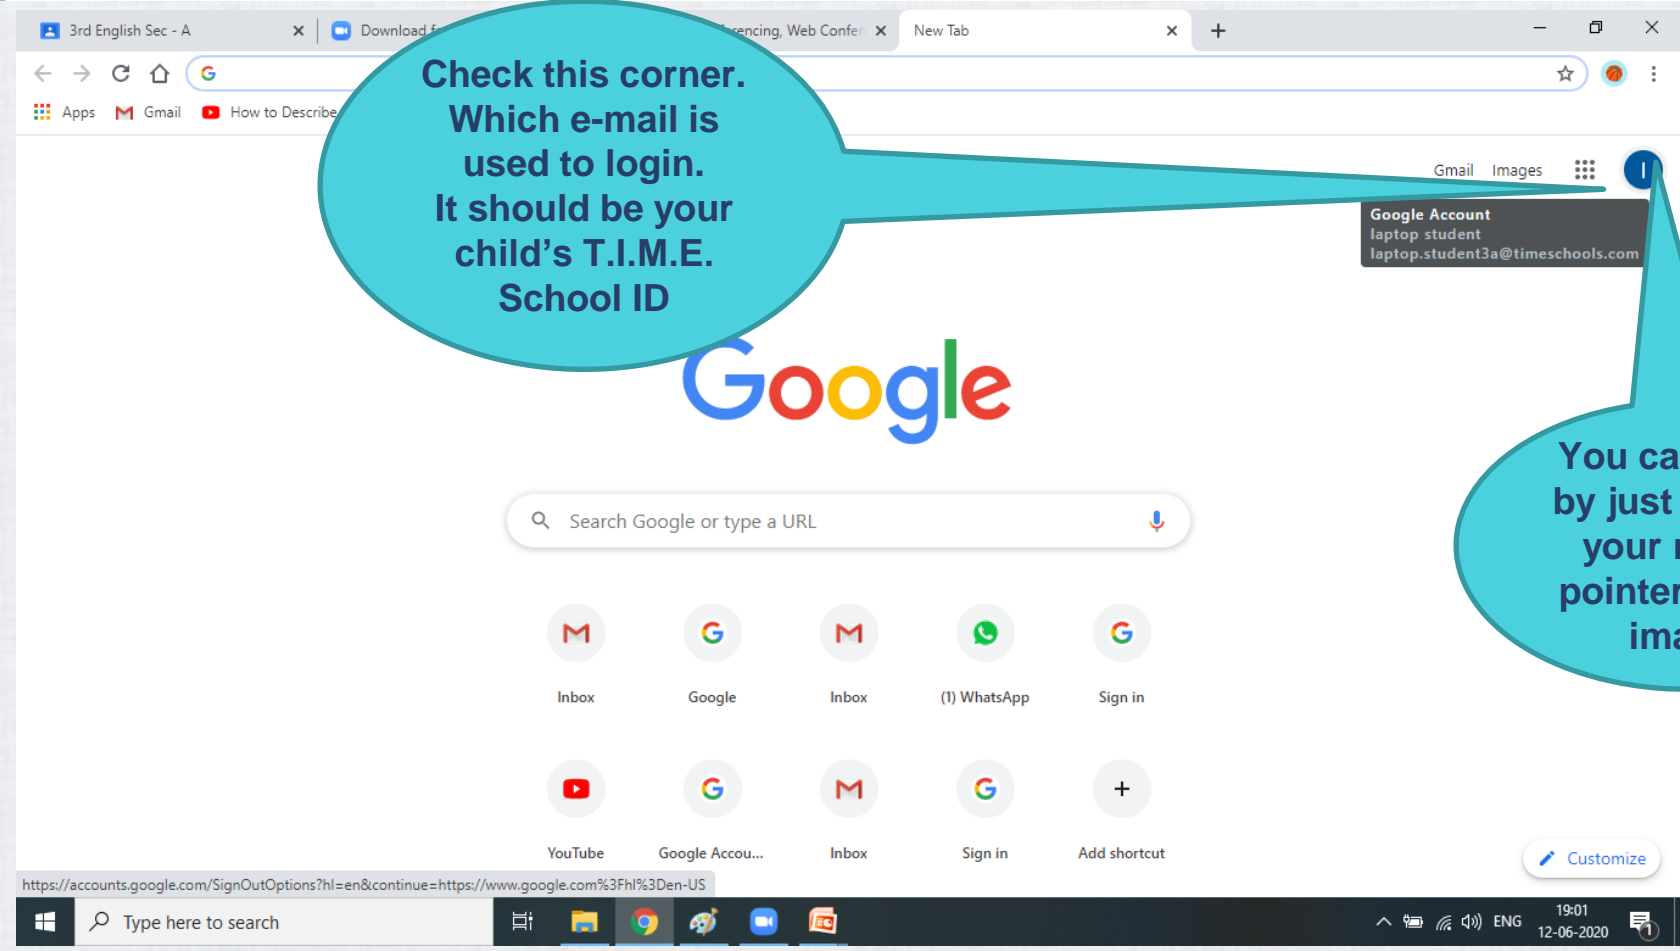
3rd English Sec - A × Download f ...rencing, Web Confer × New Tab × +

Apps Gmail How to Describe

Check this corner. Which e-mail is used to login. It should be your child's T.I.M.E. School ID

Gmail Images

Google Account
laptop student
laptop.student3a@timeschools.com

You ca by just your pointer ima

Google

Search Google or type a URL

Inbox Google Inbox (1) WhatsApp Sign in

YouTube Google Accou... Inbox Sign in Add shortcut

Customize

https://accounts.google.com/SignOutOptions?hl=en&continue=https://www.google.com%3Fhl%3Den-US

Type here to search

ENG 19:01 12-06-2020